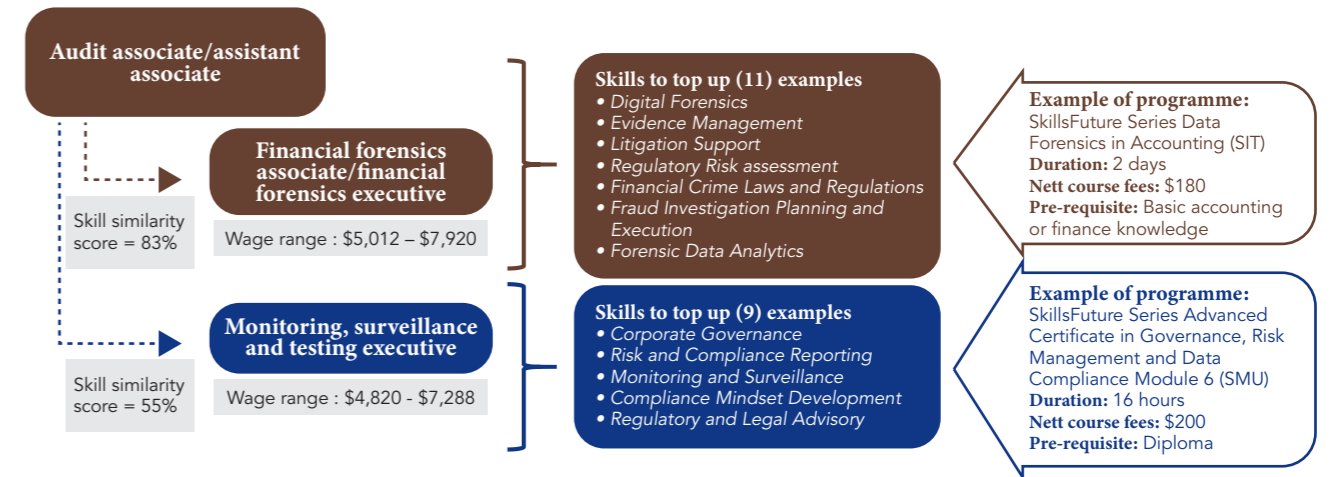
Audit associate/assistant associate

Financial forensics associate/financial forensics executive

Skill similarity score = 83%

Wage range : $5,012 – $7,920

Skills to top up (11) examples
• Digital Forensics
• Evidence Management
• Litigation Support
• Regulatory Risk assessment
• Financial Crime Laws and Regulations
• Fraud Investigation Planning and Execution
• Forensic Data Analytics

Example of programme:
SkillsFuture Series Data Forensics in Accounting (SIT)
Duration: 2 days
Nett course fees: $180
Pre-requisite: Basic accounting or finance knowledge

Monitoring, surveillance and testing executive

Skill similarity score = 55%

Wage range : $4,820 - $7,288

Skills to top up (9) examples
• Corporate Governance
• Risk and Compliance Reporting
• Monitoring and Surveillance
• Compliance Mindset Development
• Regulatory and Legal Advisory

Example of programme:
SkillsFuture Series Advanced Certificate in Governance, Risk Management and Data Compliance Module 6 (SMU)
Duration: 16 hours
Nett course fees: $200
Pre-requisite: Diploma